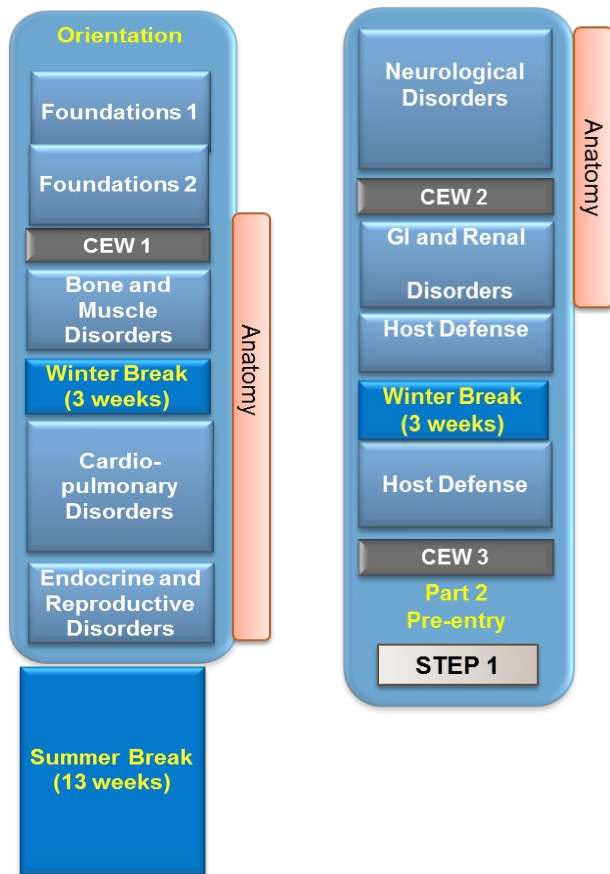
Orientation

Foundations 1

Foundations 2

CEW 1

Bone and Muscle Disorders

Winter Break (3 weeks)

Cardio-pulmonary Disorders

Endocrine and Reproductive Disorders

Anatomy

Summer Break (13 weeks)

Neurological Disorders

CEW 2

GI and Renal Disorders

Host Defense

Winter Break (3 weeks)

Host Defense

CEW 3

Part 2 Pre-entry

STEP 1

Anatomy